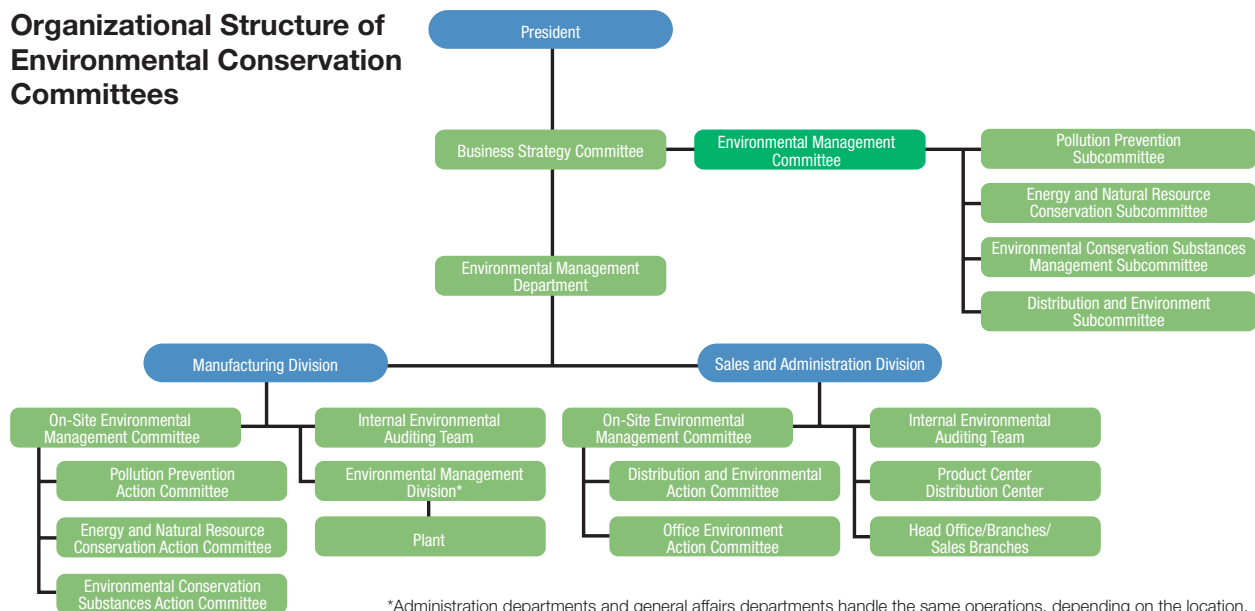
Organizational Structure of Environmental Conservation Committees

President

Business Strategy Committee

Environmental Management Committee

Pollution Prevention Subcommittee

Energy and Natural Resource Conservation Subcommittee

Environmental Conservation Substances Management Subcommittee

Distribution and Environment Subcommittee

Environmental Management Department

Manufacturing Division

Sales and Administration Division

On-Site Environmental Management Committee

Pollution Prevention Action Committee

Energy and Natural Resource Conservation Action Committee

Environmental Conservation Substances Action Committee

Internal Environmental Auditing Team

Environmental Management Division*

Plant

On-Site Environmental Management Committee

Distribution and Environmental Action Committee

Office Environment Action Committee

Internal Environmental Auditing Team

Product Center Distribution Center

Head Office/Branches/ Sales Branches

*Administration departments and general affairs departments handle the same operations, depending on the location.